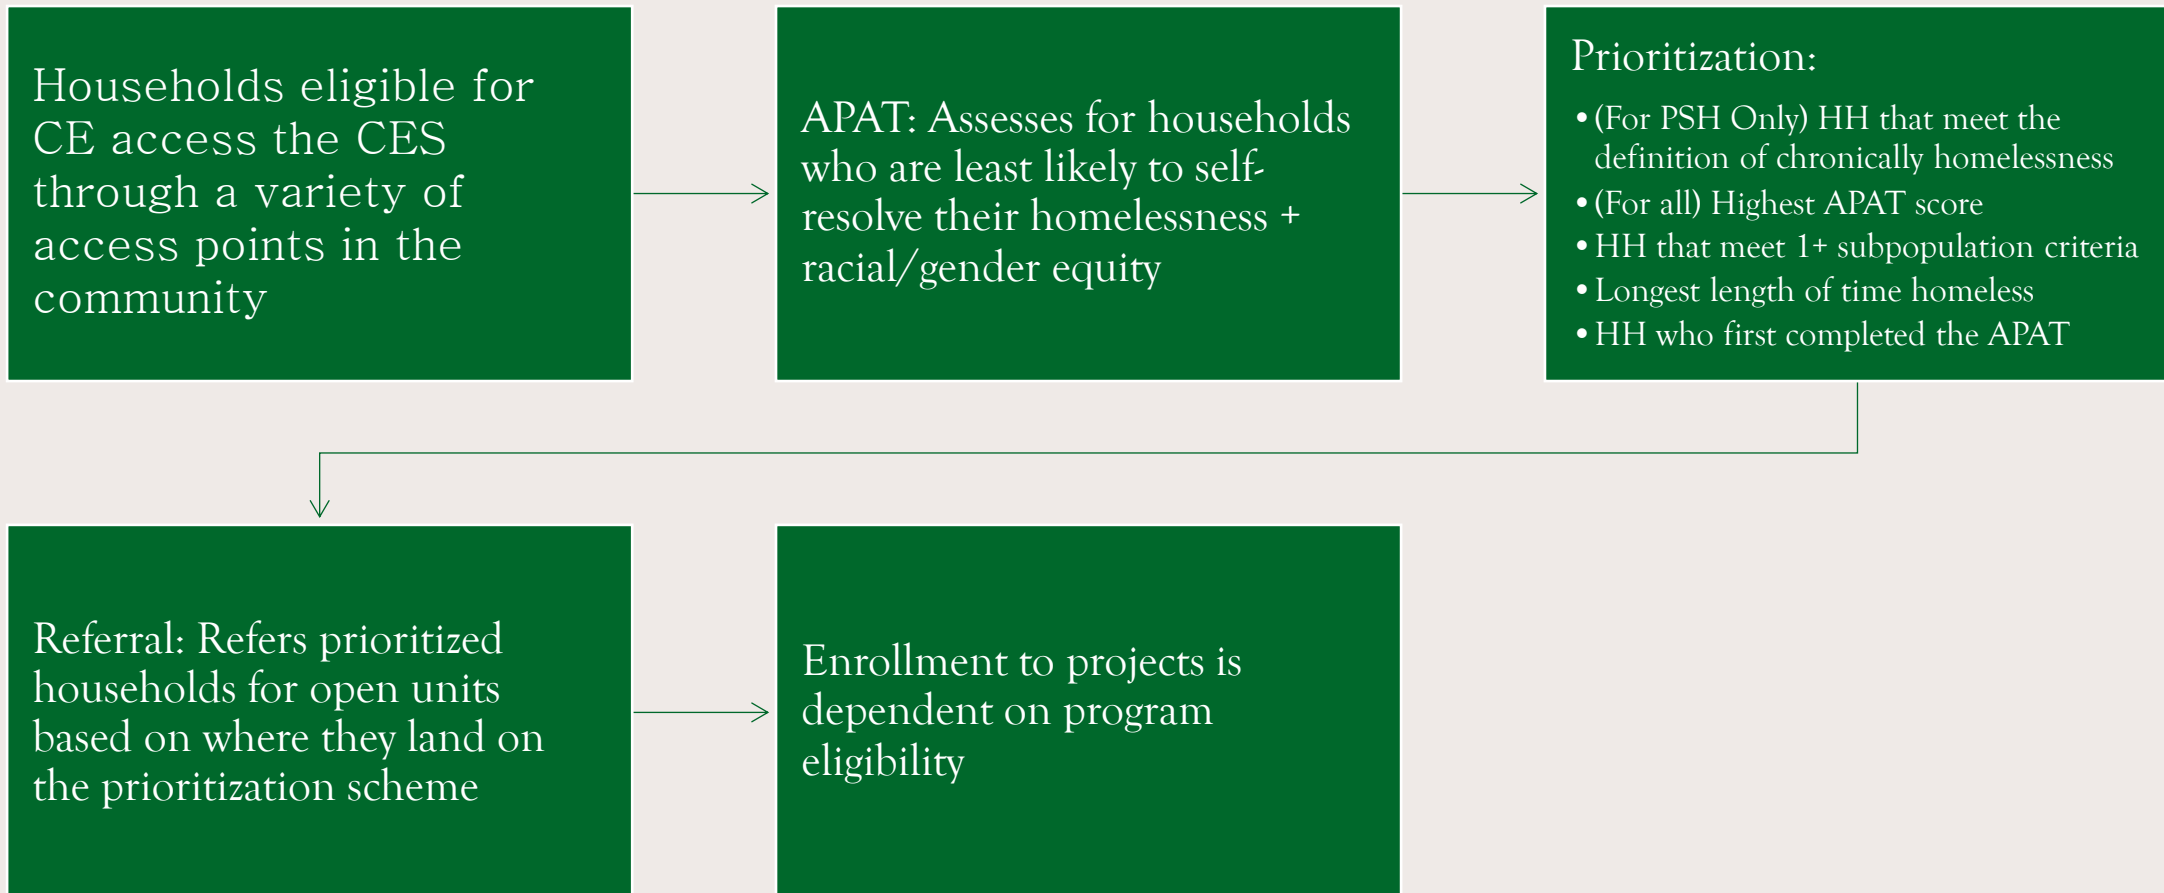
Households eligible for CE access the CES through a variety of access points in the community

APAT: Assesses for households who are least likely to self-resolve their homelessness + racial/gender equity

Prioritization:
• (For PSH Only) HH that meet the definition of chronically homelessness
• (For all) Highest APAT score
• HH that meet 1+ subpopulation criteria
• Longest length of time homeless
• HH who first completed the APAT

Referral: Refers prioritized households for open units based on where they land on the prioritization scheme

Enrollment to projects is dependent on program eligibility